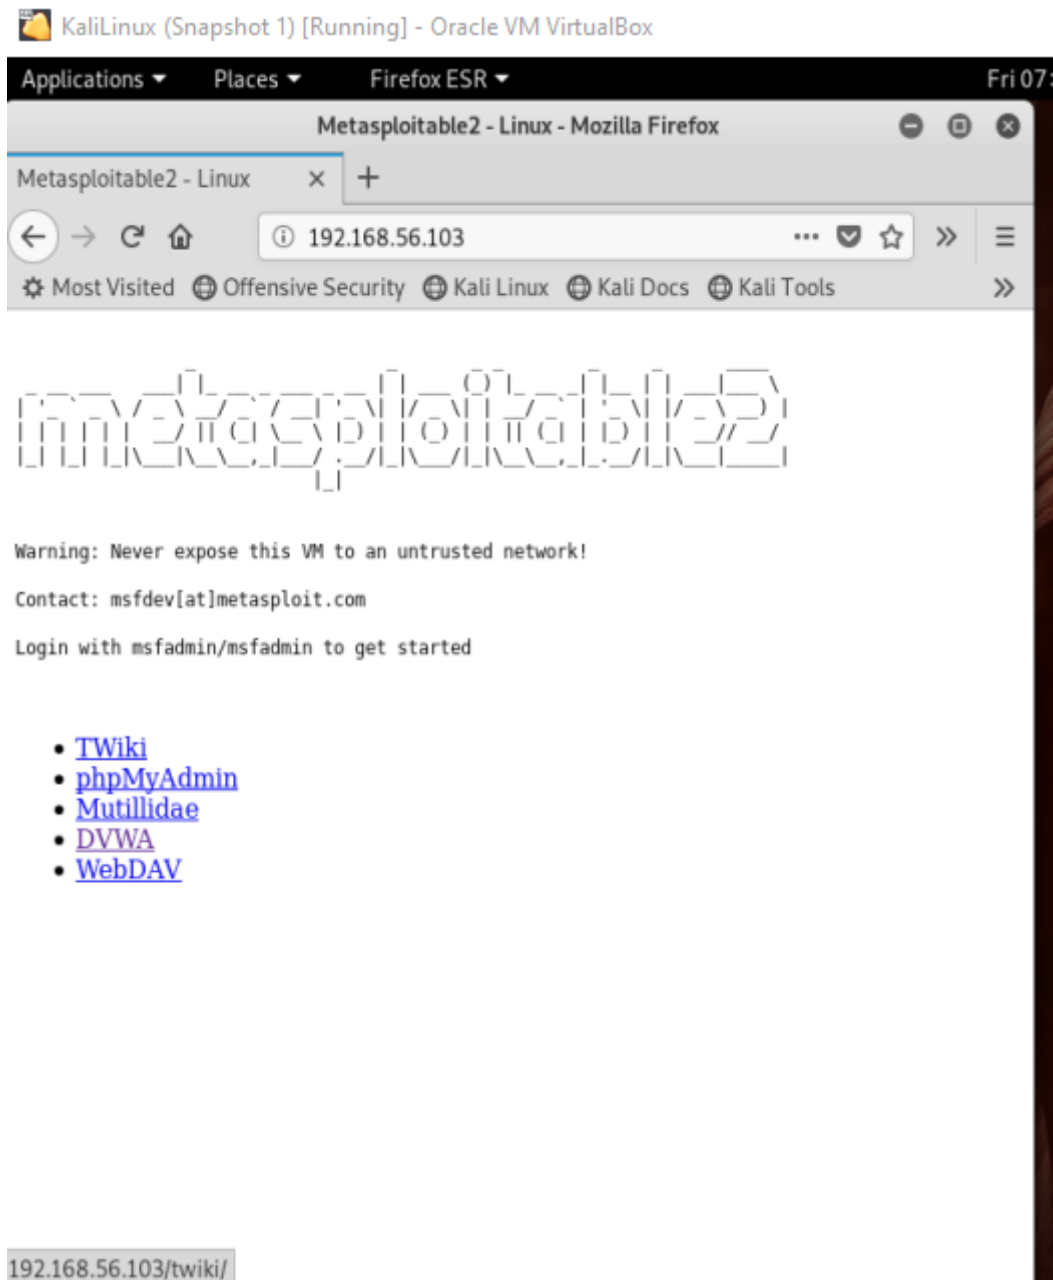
KaliLinux (Snapshot 1) [Running] - Oracle VM VirtualBox

Applications ▾ Places ▾ Firefox ESR ▾ Fri 07:

Metasploitable2 - Linux - Mozilla Firefox

Metasploitable2 - Linux ×

192.168.56.103

Most Visited Offensive Security Kali Linux Kali Docs Kali Tools

metasploitable2

Warning: Never expose this VM to an untrusted network!

Contact: msfdev[at]metasploit.com

Login with msfadmin/msfadmin to get started

- TWiki
- phpMyAdmin
- Mutillidae
- DVWA
- WebDAV

192.168.56.103/twiki/